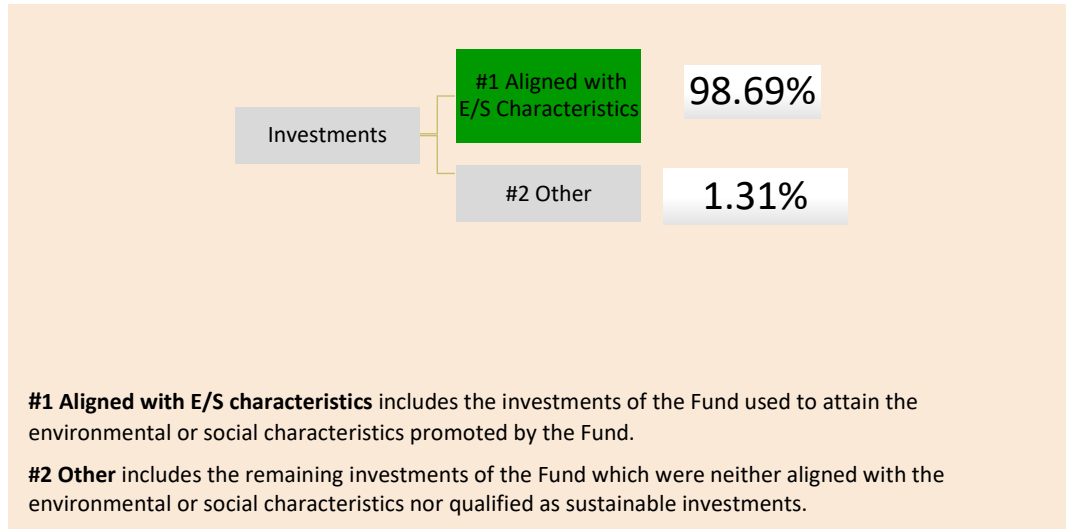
Investments

#1 Aligned with E/S Characteristics

98.69%

#2 Other

1.31%

**#1 Aligned with E/S characteristics** includes the investments of the Fund used to attain the environmental or social characteristics promoted by the Fund.

**#2 Other** includes the remaining investments of the Fund which were neither aligned with the environmental or social characteristics nor qualified as sustainable investments.